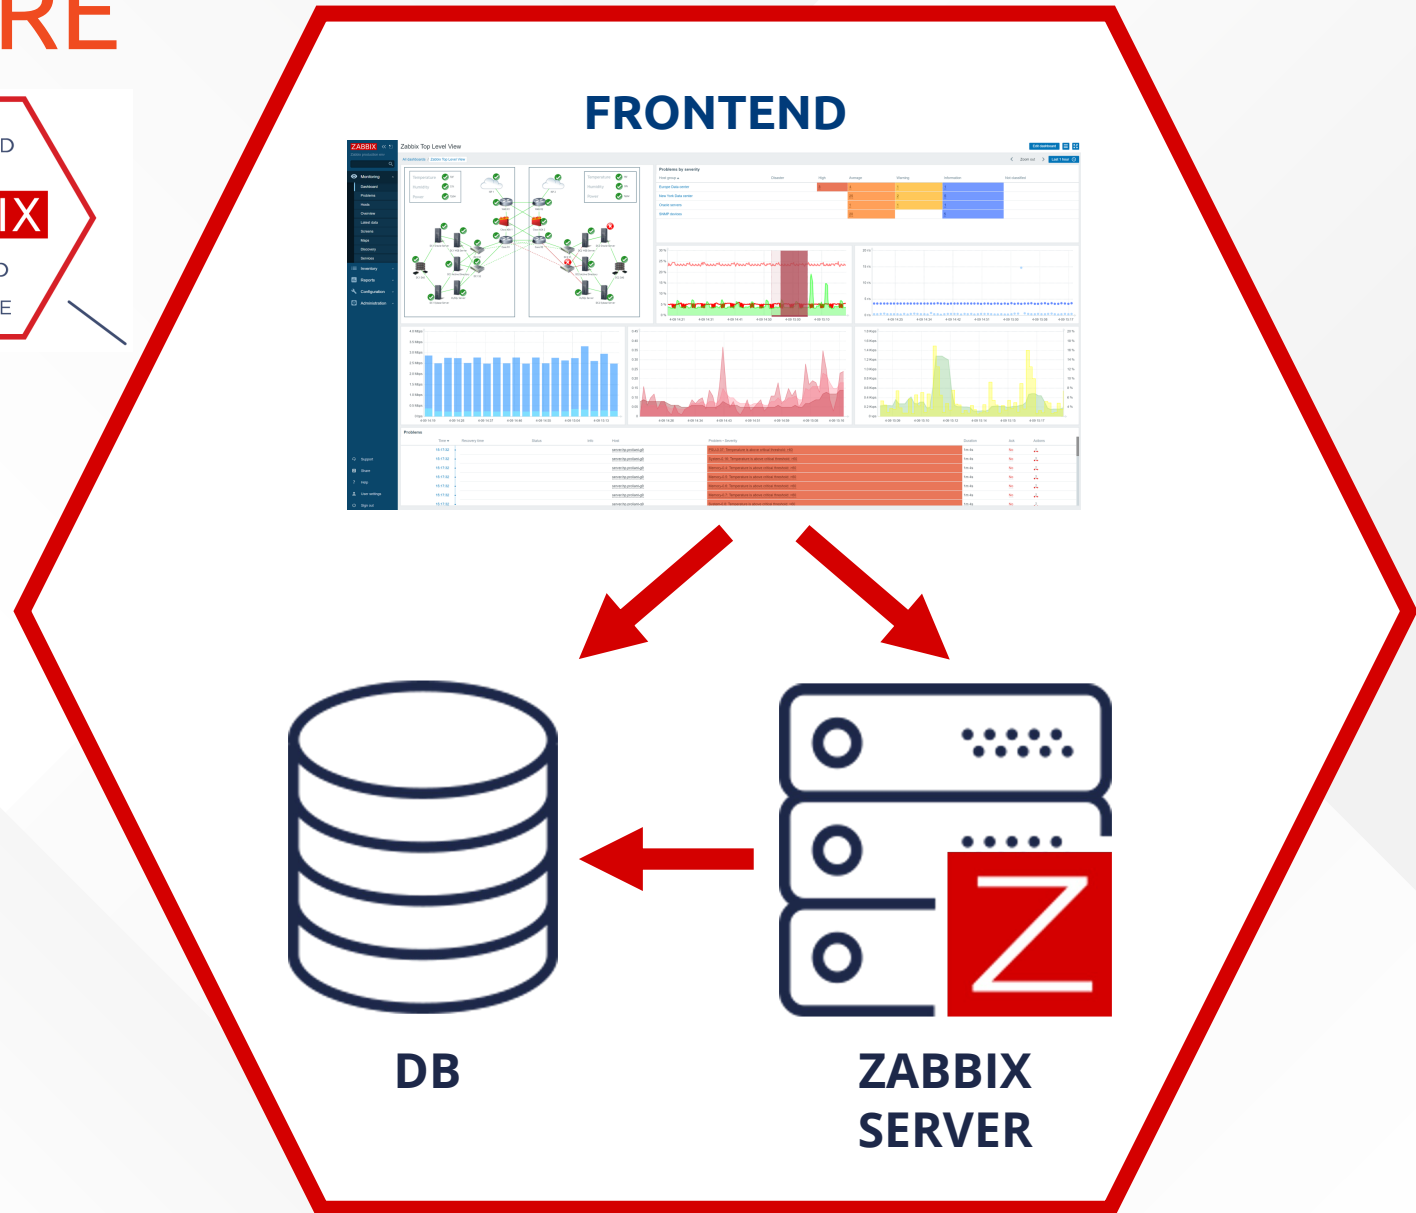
RE

D

IX

D

E

FRONTEND

ZABBIX

Zabbix Top Level View

Monitoring

Dashboard

Problems

Hosts

Overview

Latest data

Screens

Maps

Discovery

Services

Inventory

Reports

Configuration

Administration

Problems by severity

Problems

Z

DB

ZABBIX SERVER